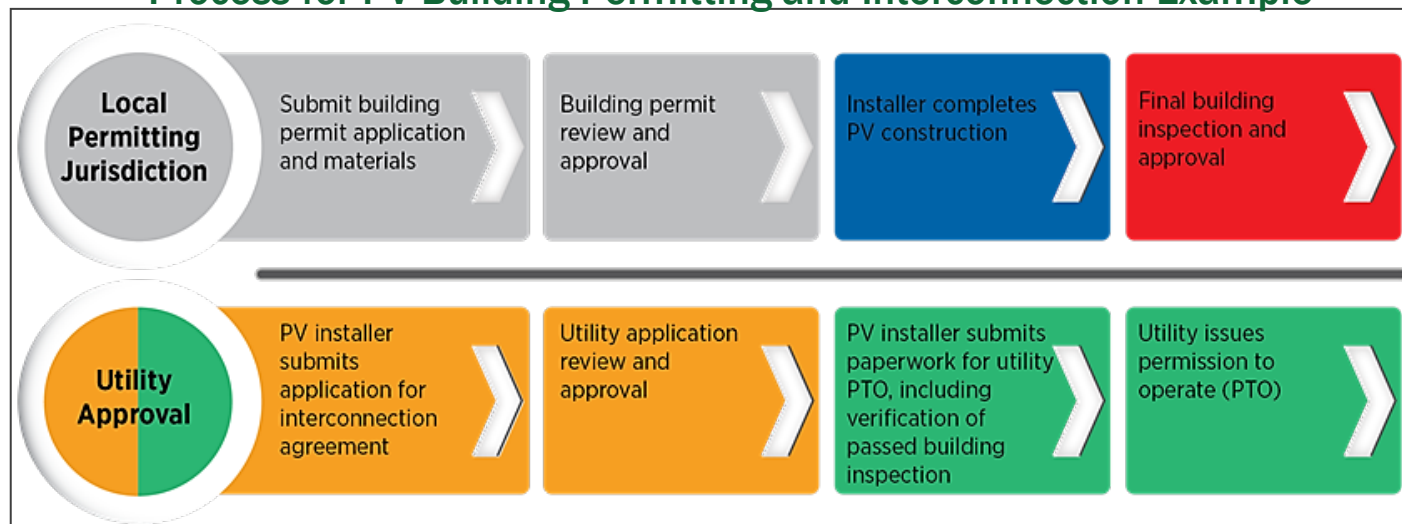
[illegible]

Local Permitting Jurisdiction

Submit building permit application and materials

Building permit review and approval

Installer completes PV construction

Final building inspection and approval

Utility Approval

PV installer submits application for interconnection agreement

Utility application review and approval

PV installer submits paperwork for utility PTO, including verification of passed building inspection

Utility issues permission to operate (PTO)